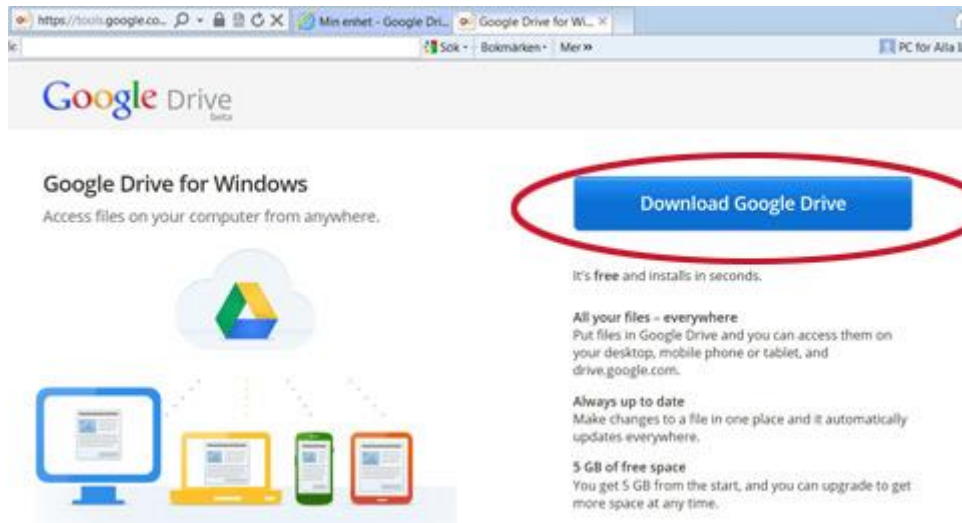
https://tools.google.co... Min enhet - Google Dri... Google Drive for Wi... ×
Sök · Bokmärken · Mer »
PC for Alla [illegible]

Google Drive beta

Google Drive for Windows
Access files on your computer from anywhere.

Download Google Drive

It's free and installs in seconds.

All your files – everywhere
Put files in Google Drive and you can access them on your desktop, mobile phone or tablet, and drive.google.com.

Always up to date
Make changes to a file in one place and it automatically updates everywhere.

5 GB of free space
You get 5 GB from the start, and you can upgrade to get more space at any time.